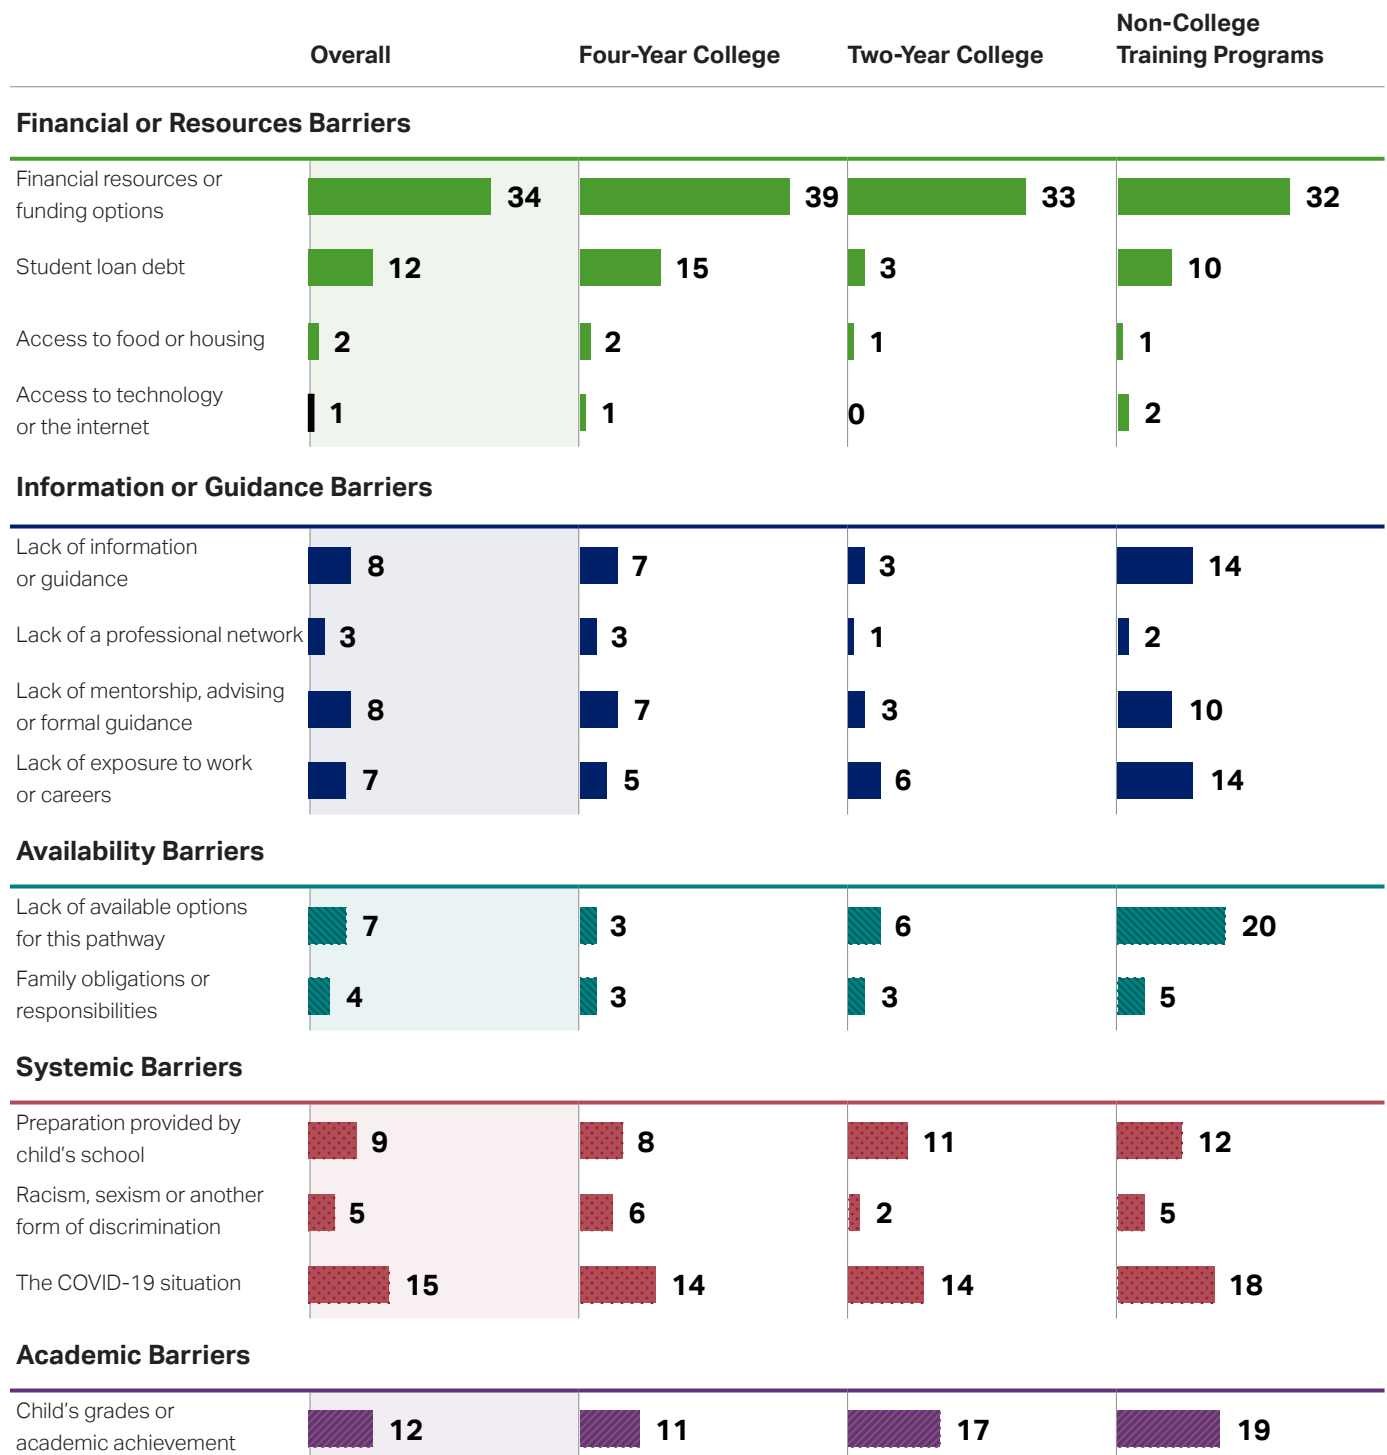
| | Overall | Four-Year College | Two-Year College | Non-College Training Programs |
|---|---|---|---|---|
| **Financial or Resources Barriers** | | | | |
| Financial resources or funding options | 34 | 39 | 33 | 32 |
| Student loan debt | 12 | 15 | 3 | 10 |
| Access to food or housing | 2 | 2 | 1 | 1 |
| Access to technology or the internet | 1 | 1 | 0 | 2 |
| **Information or Guidance Barriers** | | | | |
| Lack of information or guidance | 8 | 7 | 3 | 14 |
| Lack of a professional network | 3 | 3 | 1 | 2 |
| Lack of mentorship, advising or formal guidance | 8 | 7 | 3 | 10 |
| Lack of exposure to work or careers | 7 | 5 | 6 | 14 |
| **Availability Barriers** | | | | |
| Lack of available options for this pathway | 7 | 3 | 6 | 20 |
| Family obligations or responsibilities | 4 | 3 | 3 | 5 |
| **Systemic Barriers** | | | | |
| Preparation provided by child's school | 9 | 8 | 11 | 12 |
| Racism, sexism or another form of discrimination | 5 | 6 | 2 | 5 |
| The COVID-19 situation | 15 | 14 | 14 | 18 |
| **Academic Barriers** | | | | |
| Child's grades or academic achievement | 12 | 11 | 17 | 19 |